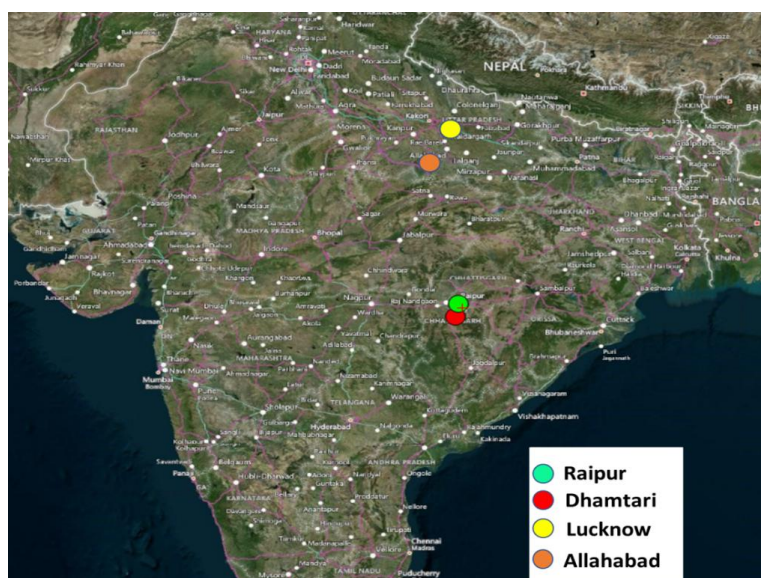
NEPAL

HARYANA

New Delhi

Meerut

UTTAR PRADESH

Kanpur

Gorakhpur

RAJASTHAN

Jodhpur

Jaipur

Agra

Gwalior

Kota

Varanasi

Mirzapur

Patna

Ranchi

Dhanbad

WEST BENGAL

Kolkata

Khulna

BANGLA

GUJARAT

Ahmedabad

Jamnagar

Rajkot

Bhavnagar

Porbandar

Junagadh

Veraval

MADHYA PRADESH

Bhopal

Indore

Jabalpur

Udaipur

Nagpur

Amravati

Raj Nandgaon

CHHATTISGARH

Sambalpur

Cuttack

Bhubaneswar

Puri

Daman

Nashik

Mumbai

Navi Mumbai

Thane

MAHARASHTRA

Aurangabad

Ahmadnagar

Pune

Solapur

Nanded

Nizamabad

Karimnagar

TELANGANA

Warangal

Hyderabad

Vijayawada

Rajahmundry

Kakinada

Vishakhapatnam

Vizianagaram

ANDHRA PRADESH

Kurnool

Anantapur

Proddatur

Nellore

Chennai

Vellore

Puducherry

Mysore

TAMIL NADU

KARNATAKA

Hubli-Dharwad

Belgaum

Kolhapur

Sangli

Panaji

Sawantwadi

Raipur

Dhamtari

Lucknow

Allahabad